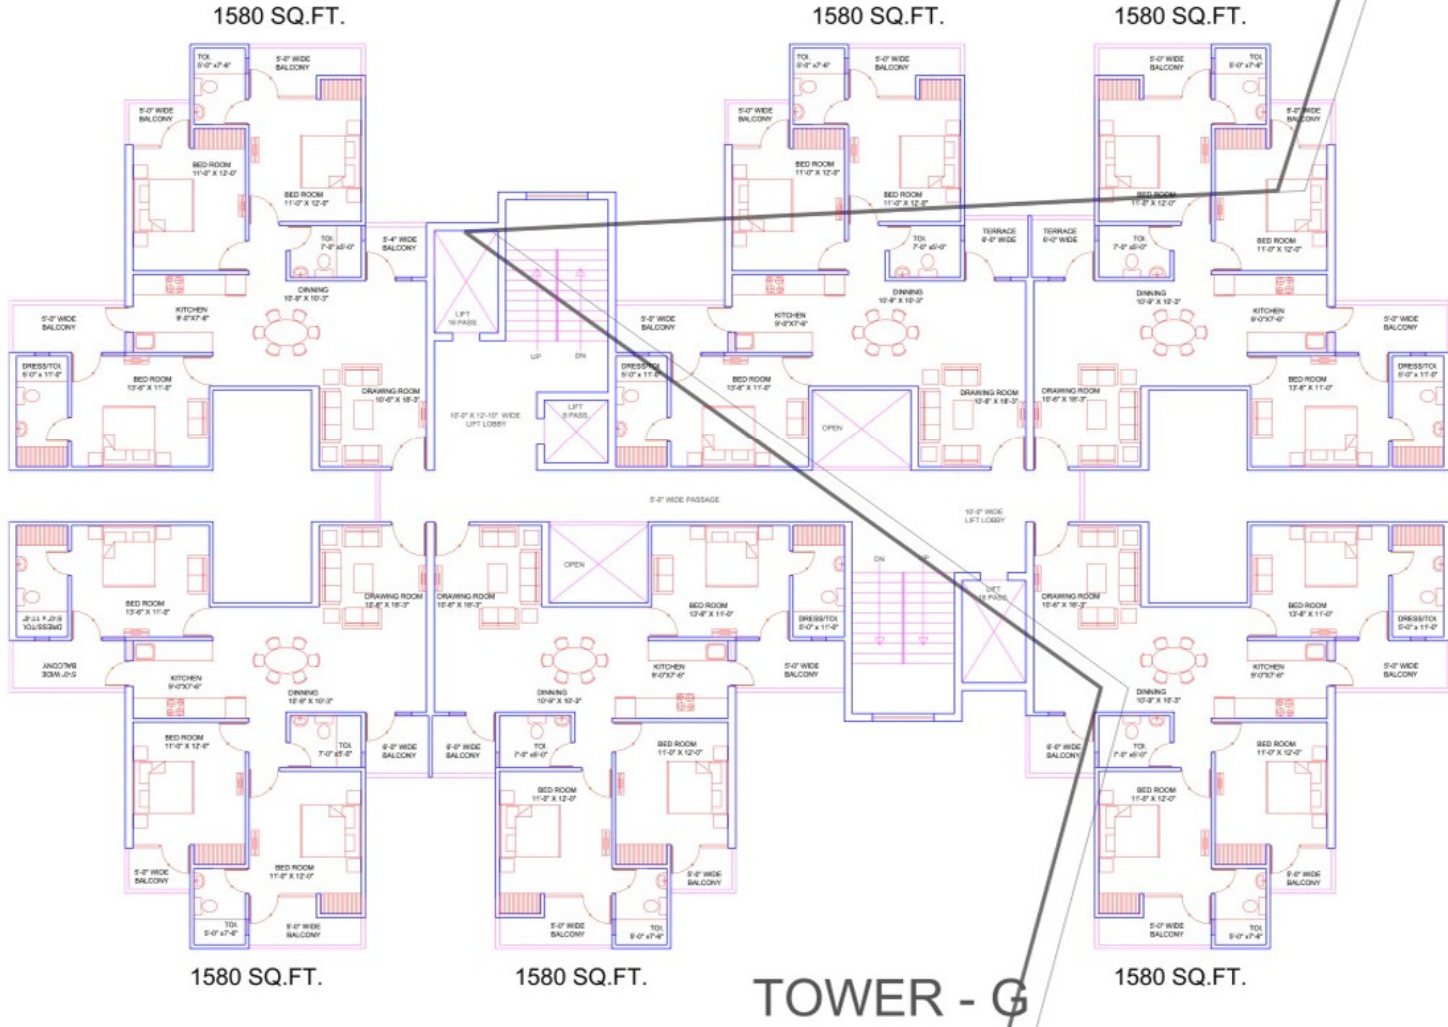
1580 SQ.FT.

1580 SQ.FT.

1580 SQ.FT.

TOI 5'-0" x7'-6"
5'-0" WIDE BALCONY
5'-0" WIDE BALCONY
BED ROOM 11'-0" X 12'-0"
BED ROOM 11'-0" X 12'-0"
TOI 7'-0" x5'-0"
5'-6" WIDE BALCONY
DINNING 10'-9" X 10'-3"
KITCHEN 9'-0"X7'-6"
5'-0" WIDE BALCONY
DRESS/TOI 5'-0" x 11'-8"
BED ROOM 13'-6" X 11'-0"
DRAWING ROOM 10'-6" X 18'-3"

LIFT 16 PASS
UP
DN
10'-0" X 12'-10" WIDE LIFT LOBBY
LIFT 8 PASS

TOI 5'-0" x7'-6"
5'-0" WIDE BALCONY
5'-0" WIDE BALCONY
BED ROOM 11'-0" X 12'-0"
BED ROOM 11'-0" X 12'-0"
TOI 7'-0" x5'-0"
TERRACE 6'-0" WIDE
TERRACE 6'-0" WIDE
DINNING 10'-9" X 10'-3"
KITCHEN 9'-0"X7'-6"
5'-0" WIDE BALCONY
DRESS/TOI 5'-0" x 11'-8"
BED ROOM 13'-6" X 11'-0"
OPEN
DRAWING ROOM 10'-6" X 18'-3"

5'-0" WIDE BALCONY
TOI 5'-0" x7'-6"
5'-0" WIDE BALCONY
BED ROOM 11'-0" X 12'-0"
TOI 7'-0" x5'-0"
BED ROOM 11'-0" X 12'-0"
DINNING 10'-9" X 10'-3"
KITCHEN 9'-0"X7'-6"
5'-0" WIDE BALCONY
DRAWING ROOM 10'-6" X 18'-3"
BED ROOM 13'-6" X 11'-0"
DRESS/TOI 5'-0" x 11'-8"

5'-0" WIDE PASSAGE
10'-0" WIDE LIFT LOBBY

BED ROOM 13'-6" X 11'-0"
DRESS/TOI 5'-0" x 11'-8"
5'-0" WIDE BALCONY
DRAWING ROOM 10'-6" X 18'-3"
KITCHEN 9'-0"X7'-6"
DINNING 10'-9" X 10'-3"
BED ROOM 11'-0" X 12'-0"
TOI 7'-0" x5'-0"
6'-0" WIDE BALCONY
5'-0" WIDE BALCONY
BED ROOM 11'-0" X 12'-0"
TOI 5'-0" x7'-6"
5'-0" WIDE BALCONY

DRAWING ROOM 10'-6" X 18'-3"
OPEN
BED ROOM 13'-6" X 11'-0"
DRESS/TOI 5'-0" x 11'-8"
KITCHEN 9'-0"X7'-6"
5'-0" WIDE BALCONY
DINNING 10'-9" X 10'-3"
6'-0" WIDE BALCONY
TOI 7'-0" x5'-0"
BED ROOM 11'-0" X 12'-0"
BED ROOM 11'-0" X 12'-0"
5'-0" WIDE BALCONY
5'-0" WIDE BALCONY
TOI 5'-0" x7'-6"

DN
UP
LIFT 16 PASS

DRAWING ROOM 10'-6" X 18'-3"
BED ROOM 13'-6" X 11'-0"
DRESS/TOI 5'-0" x 11'-8"
KITCHEN 9'-0"X7'-6"
5'-0" WIDE BALCONY
DINNING 10'-9" X 10'-3"
6'-0" WIDE BALCONY
TOI 7'-0" x5'-0"
BED ROOM 11'-0" X 12'-0"
BED ROOM 11'-0" X 12'-0"
5'-0" WIDE BALCONY
5'-0" WIDE BALCONY
TOI 5'-0" x7'-6"

1580 SQ.FT.

1580 SQ.FT.

TOWER - G

1580 SQ.FT.